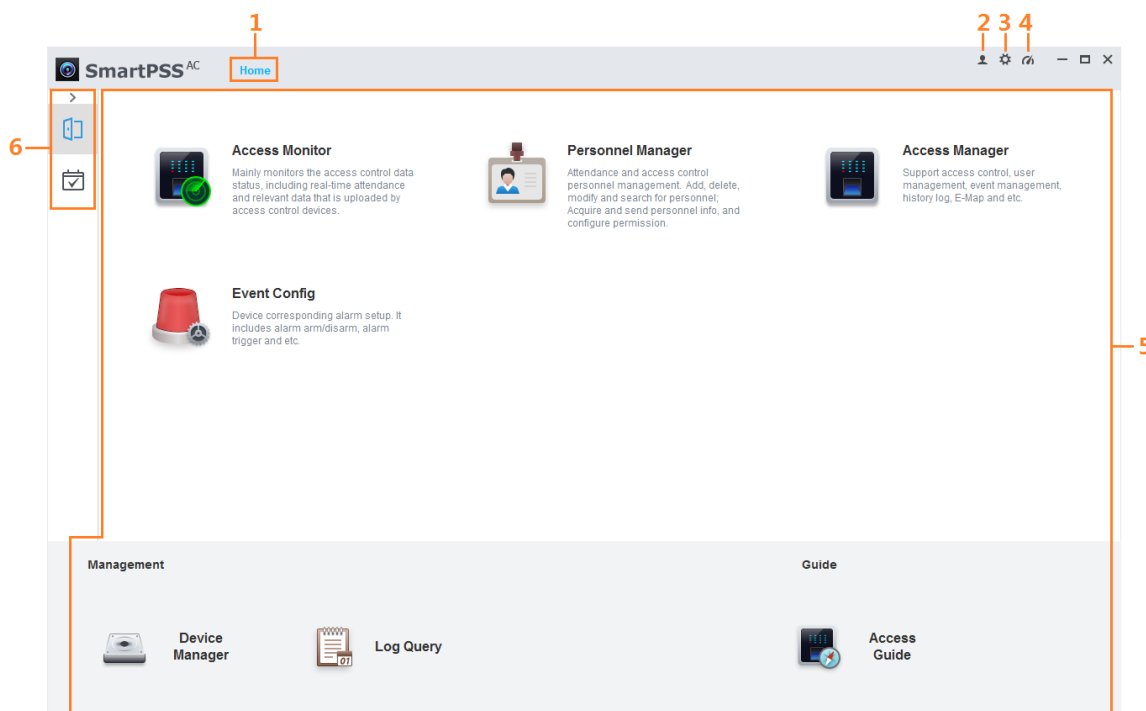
1

2 3 4

SmartPSS$^{AC}$ Home

6

Access Monitor
Mainly monitors the access control data status, including real-time attendance and relevant data that is uploaded by access control devices.

Personnel Manager
Attendance and access control personnel management. Add, delete, modify and search for personnel; Acquire and send personnel info, and configure permission.

Access Manager
Support access control, user management, event management, history log, E-Map and etc.

Event Config
Device corresponding alarm setup. It includes alarm arm/disarm, alarm trigger and etc.

5

Management

Device Manager

Log Query

Guide

Access Guide